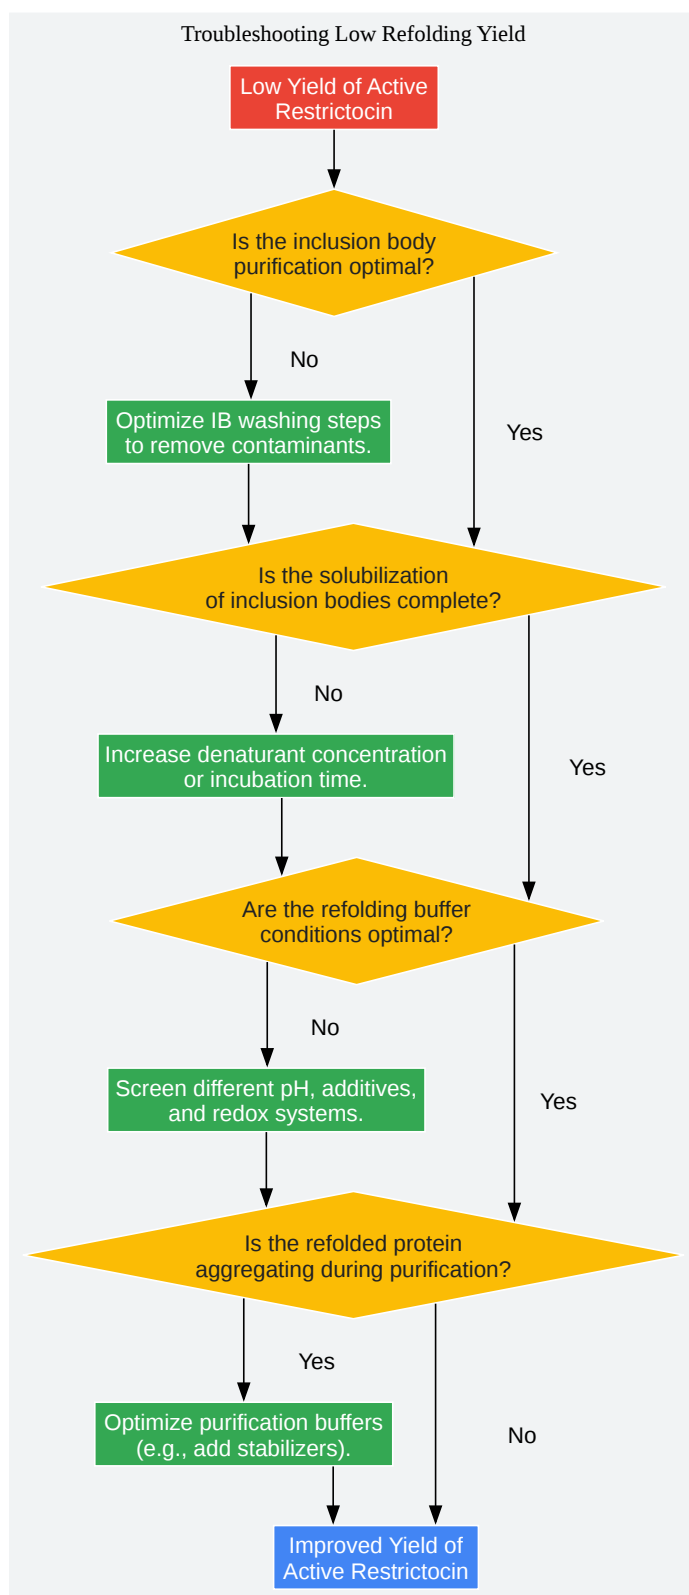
Troubleshooting Low Refolding Yield

Low Yield of Active Restrictocin

Is the inclusion body purification optimal?

No

Optimize IB washing steps to remove contaminants.

Yes

Is the solubilization of inclusion bodies complete?

No

Increase denaturant concentration or incubation time.

Yes

Are the refolding buffer conditions optimal?

No

Screen different pH, additives, and redox systems.

Yes

Is the refolded protein aggregating during purification?

Yes

Optimize purification buffers (e.g., add stabilizers).

No

Improved Yield of Active Restrictocin